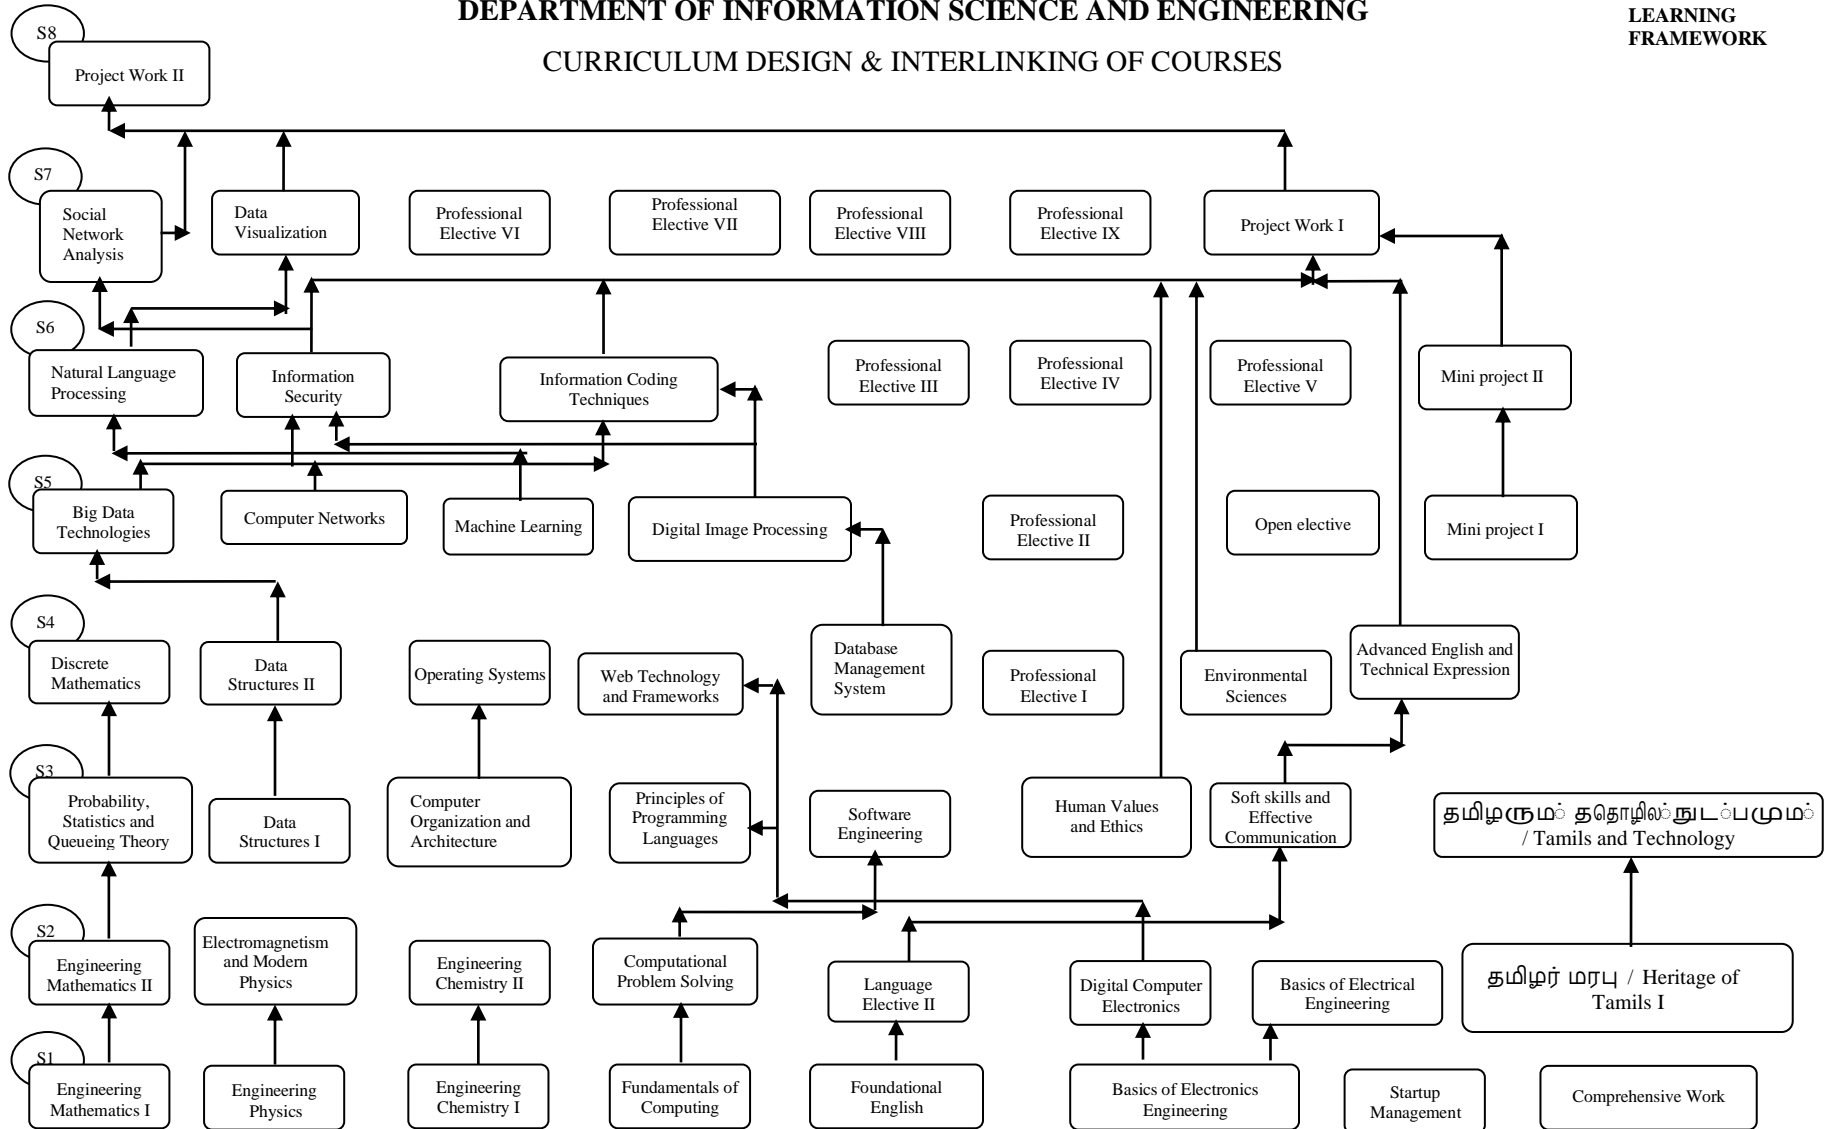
DEPARTMENT OF INFORMATION SCIENCE AND ENGINEERING

CURRICULUM DESIGN & INTERLINKING OF COURSES

LEARNING FRAMEWORK

S8

Project Work II

S7

Social Network Analysis

Data Visualization

Professional Elective VI

Professional Elective VII

Professional Elective VIII

Professional Elective IX

Project Work I

S6

Natural Language Processing

Information Security

Information Coding Techniques

Professional Elective III

Professional Elective IV

Professional Elective V

Mini project II

S5

Big Data Technologies

Computer Networks

Machine Learning

Digital Image Processing

Professional Elective II

Open elective

Mini project I

S4

Discrete Mathematics

Data Structures II

Operating Systems

Web Technology and Frameworks

Database Management System

Professional Elective I

Environmental Sciences

Advanced English and Technical Expression

S3

Probability, Statistics and Queueing Theory

Data Structures I

Computer Organization and Architecture

Principles of Programming Languages

Software Engineering

Human Values and Ethics

Soft skills and Effective Communication

தமிழரும் தொழில்நுட்பமும் / Tamils and Technology

S2

Engineering Mathematics II

Electromagnetism and Modern Physics

Engineering Chemistry II

Computational Problem Solving

Language Elective II

Digital Computer Electronics

Basics of Electrical Engineering

தமிழர் மரபு / Heritage of Tamils I

S1

Engineering Mathematics I

Engineering Physics

Engineering Chemistry I

Fundamentals of Computing

Foundational English

Basics of Electronics Engineering

Startup Management

Comprehensive Work